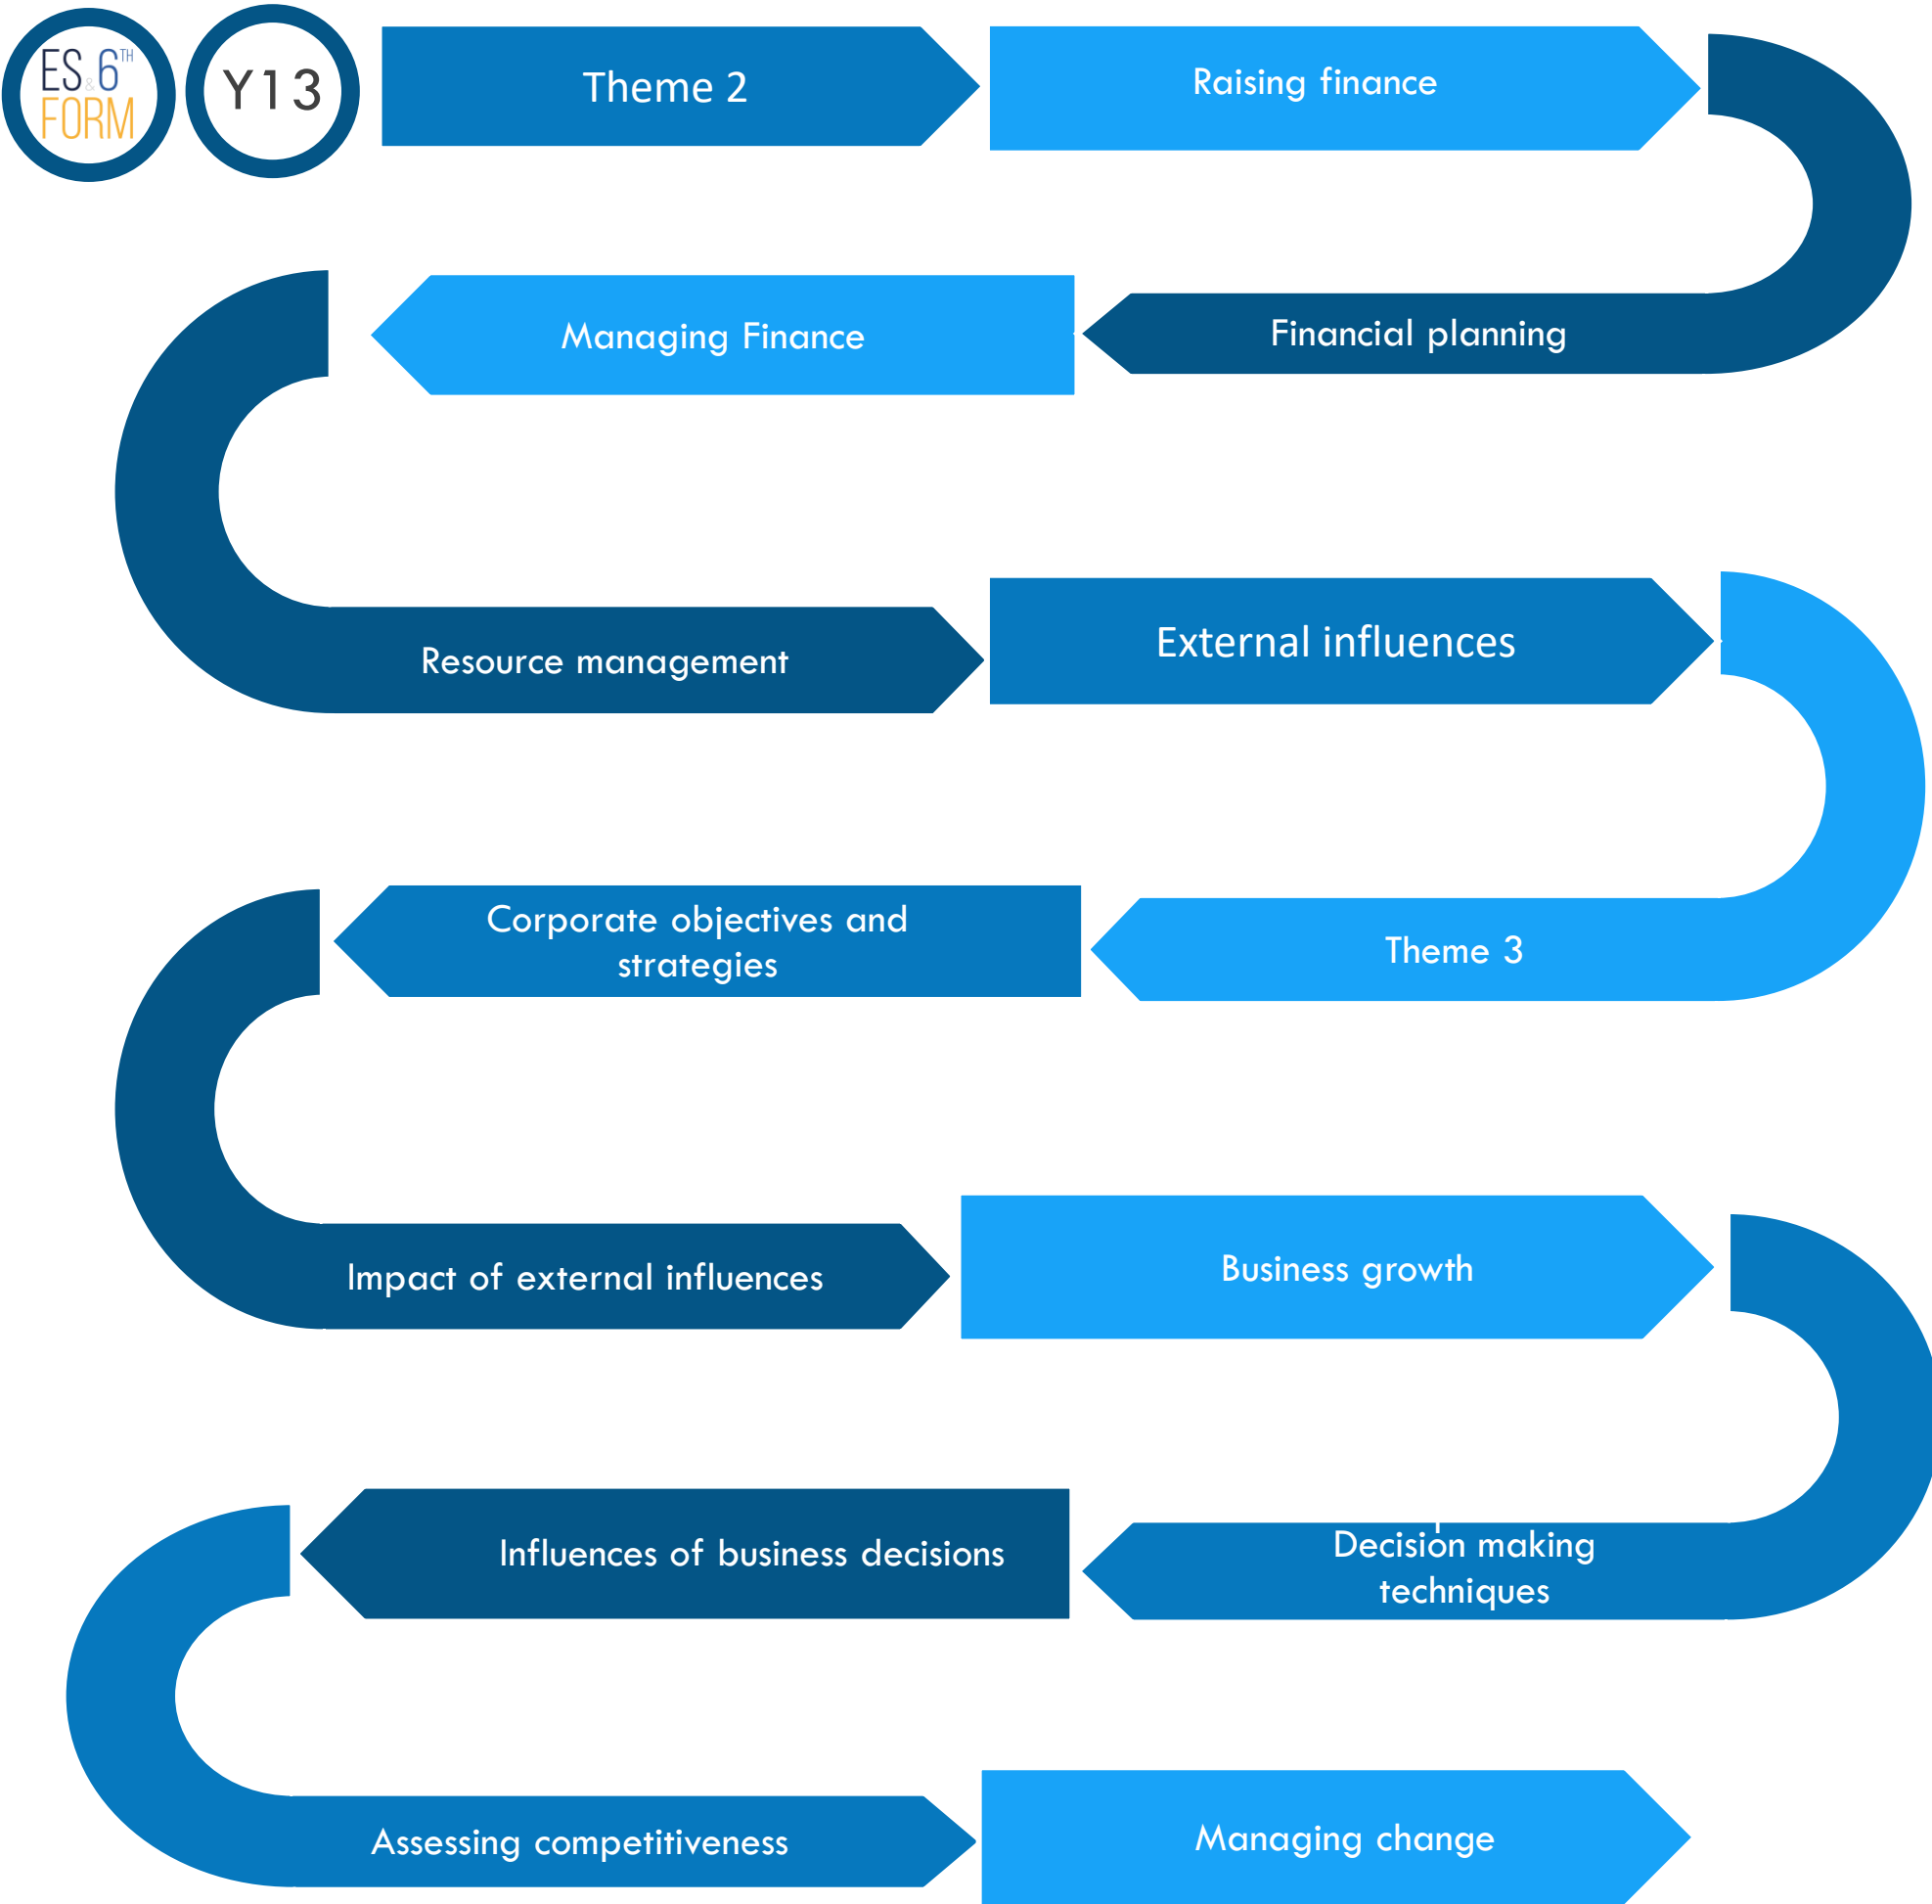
ES & 6TH FORM

Y13

Theme 2

Raising finance

Financial planning

Managing Finance

Resource management

External influences

Theme 3

Corporate objectives and strategies

Impact of external influences

Business growth

Decision making techniques

Influences of business decisions

Assessing competitiveness

Managing change